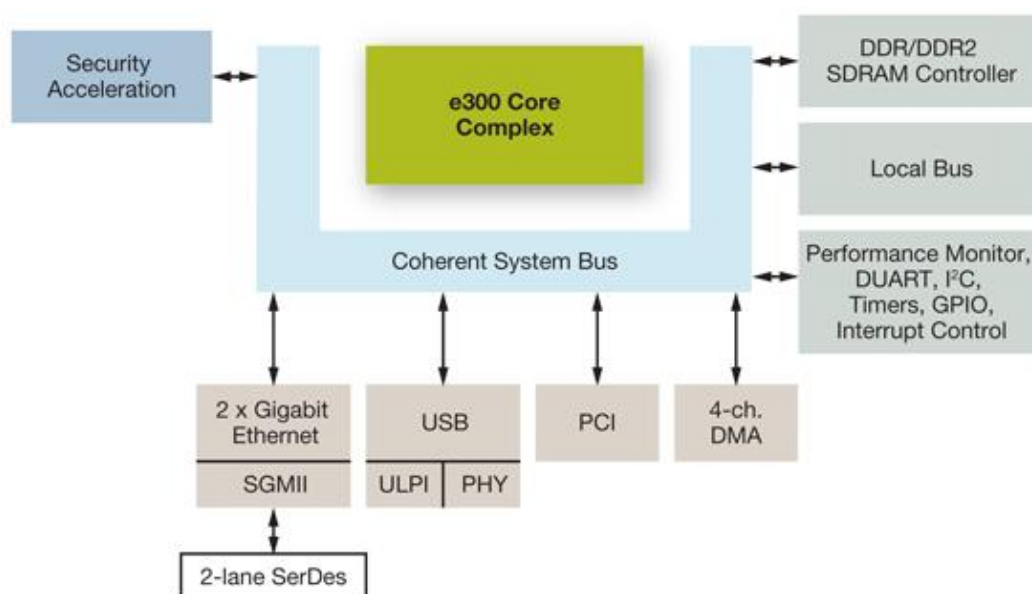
Security Acceleration

e300 Core Complex

DDR/DDR2 SDRAM Controller

Local Bus

Coherent System Bus

Performance Monitor, DUART, I$^2$C, Timers, GPIO, Interrupt Control

2 x Gigabit Ethernet

SGMII

USB

ULPI

PHY

PCI

4-ch. DMA

2-lane SerDes